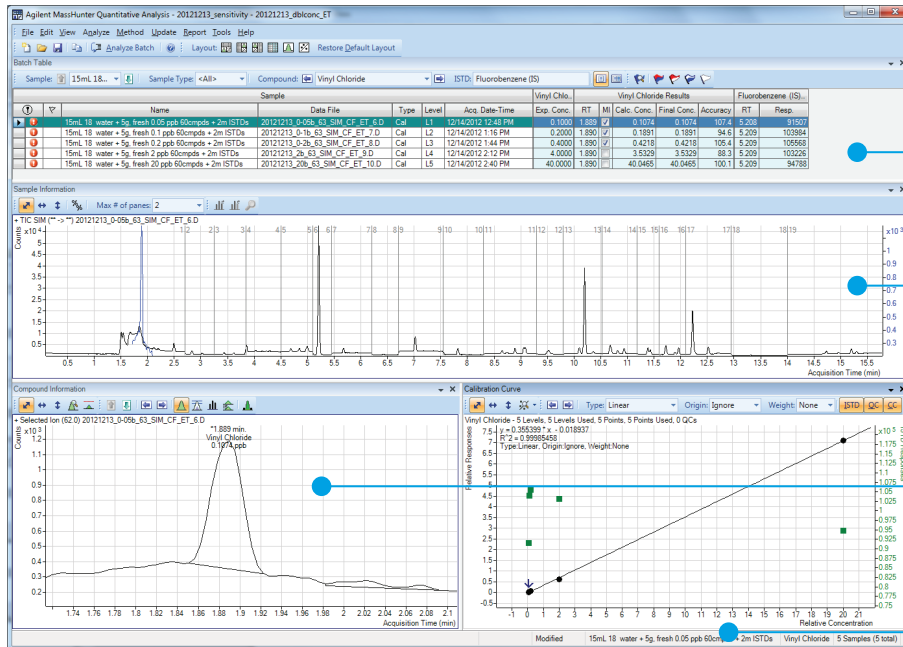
Agilent MassHunter Quantitative Analysis - 20121213_sensitivity - 20121213_dblconc_ET

File Edit View Analyze Method Update Report Tools Help

Analyze Batch Layout: Restore Default Layout

Batch Table

Sample: 15mL 18... Sample Type: <All> Compound: Vinyl Chloride ISTD: Fluorobenzene (IS)

| | | Sample | | | | | Vinyl Chlo.. | | Vinyl Chloride Results | | | | Fluorobenzene (IS)... | |
|---|---|---|---|---|---|---|---|---|---|---|---|---|---|---|
| | | Name | Data File | Type | Level | Acq. Date-Time | Exp. Conc. | RT | MI | Calc. Conc. | Final Conc. | Accuracy | RT | Resp. |
| | | 15mL 18 water + 5g, fresh 0.05 ppb 60cmpds + 2m ISTDs | 20121213_0-05b_63_SIM_CF_ET_6.D | Cal | L1 | 12/14/2012 12:48 PM | 0.1000 | 1.889 | | 0.1074 | 0.1074 | 107.4 | 5.208 | 91507 |
| | | 15mL 18 water + 5g, fresh 0.1 ppb 60cmpds + 2m ISTDs | 20121213_0-1b_63_SIM_CF_ET_7.D | Cal | L2 | 12/14/2012 1:16 PM | 0.2000 | 1.890 | | 0.1891 | 0.1891 | 94.6 | 5.209 | 103984 |
| | | 15mL 18 water + 5g, fresh 0.2 ppb 60cmpds + 2m ISTDs | 20121213_0-2b_63_SIM_CF_ET_8.D | Cal | L3 | 12/14/2012 1:44 PM | 0.4000 | 1.890 | | 0.4218 | 0.4218 | 105.4 | 5.209 | 105568 |
| | | 15mL 18 water + 5g, fresh 2 ppb 60cmpds + 2m ISTDs | 20121213_2b_63_SIM_CF_ET_9.D | Cal | L4 | 12/14/2012 2:12 PM | 4.0000 | 1.890 | | 3.5329 | 3.5329 | 88.3 | 5.209 | 103226 |
| | | 15mL 18 water + 5g, fresh 20 ppb 60cmpds + 2m ISTDs | 20121213_20b_63_SIM_CF_ET_10.D | Cal | L5 | 12/14/2012 2:40 PM | 40.0000 | 1.890 | | 40.0465 | 40.0465 | 100.1 | 5.209 | 94788 |

Sample Information

Max # of panes: 2

+ TIC SIM (** -> **) 20121213_0-05b_63_SIM_CF_ET_6.D

Counts x10 5
5 4.5 4 3.5 3 2.5 2 1.5 1 0.5
1 2 3 4 5 6 7 8 9 10 11 12 13 14 15 16 17 18 19
0.5 1 1.5 2 2.5 3 3.5 4 4.5 5 5.5 6 6.5 7 7.5 8 8.5 9 9.5 10 10.5 11 11.5 12 12.5 13 13.5 14 14.5 15 15.5
Acquisition Time (min)
x10 3
0.8 0.7 0.6 0.5 0.4 0.3

Compound Information

+ Selected Ion (62.0) 20121213_0-05b_63_SIM_CF_ET_6.D
Counts x10 3
*1.889 min.
Vinyl Chloride
0.1074 ppb
1.2 1.1 1 0.9 0.8 0.7 0.6 0.5 0.4 0.3 0.2
1.74 1.76 1.78 1.8 1.82 1.84 1.86 1.88 1.9 1.92 1.94 1.96 1.98 2 2.02 2.04 2.06 2.08 2.1
Acquisition Time (min)

Calibration Curve

Type: Linear Origin: Ignore Weight: None ISTD QC CC

Vinyl Chloride - 5 Levels, 5 Levels Used, 5 Points, 5 Points Used, 0 QCs
y = 0.355399 * x - 0.018937
R^2 = 0.99985458
Type:Linear, Origin:Ignore, Weight:None
Relative Responses x10 1
7.5 7 6.5 6 5.5 5 4.5 4 3.5 3 2.5 2 1.5 1 0.5 0
0 1 2 3 4 5 6 7 8 9 10 11 12 13 14 15 16 17 18 19 20 21
Relative Concentration
1.175 1.15 1.125 1.1 1.075 1.05 1.025 1 0.975 0.95 0.925 0.9 0.875 0.85 0.825 0.8 0.775 0.75

Modified 15mL 18 water + 5g, fresh 0.05 ppb 60cmpds + 2m ISTDs Vinyl Chloride 5 Samples (5 total)